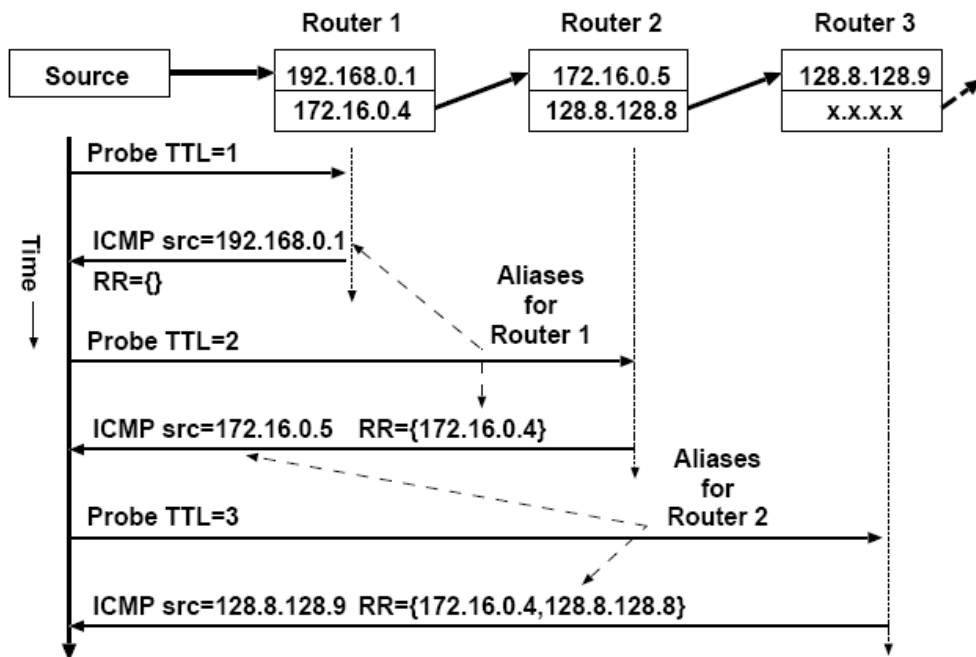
Router 1

Router 2

Router 3

Source

192.168.0.1

172.16.0.4

172.16.0.5

128.8.128.8

128.8.128.9

x.x.x.x

Time

Probe TTL=1

ICMP src=192.168.0.1

RR={}

Aliases for Router 1

Probe TTL=2

ICMP src=172.16.0.5 RR={172.16.0.4}

Aliases for Router 2

Probe TTL=3

ICMP src=128.8.128.9 RR={172.16.0.4,128.8.128.8}